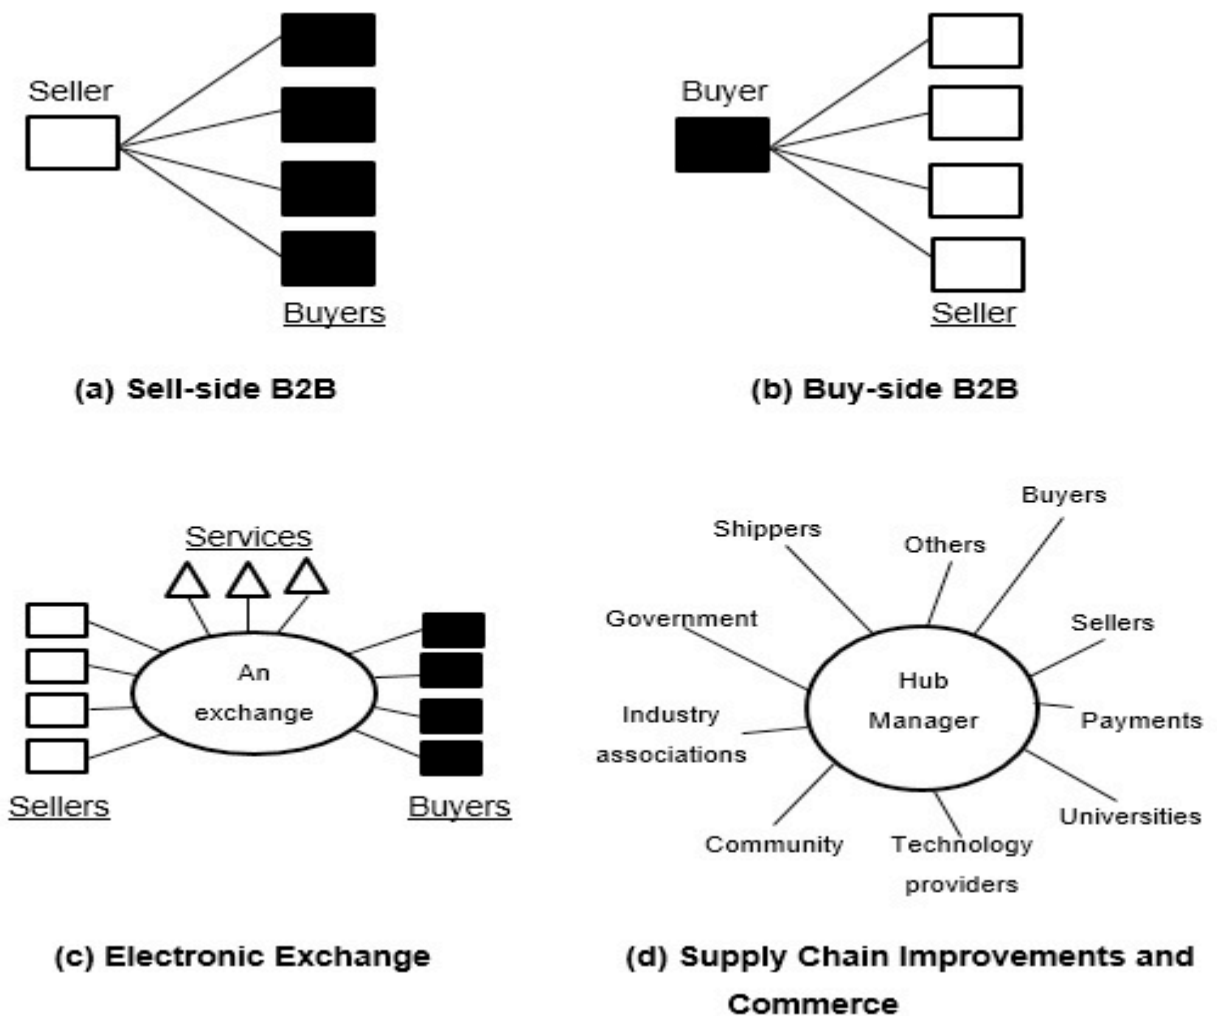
Seller

Buyers

(a) Sell-side B2B

Buyer

Seller

(b) Buy-side B2B

Services

Sellers

An exchange

Buyers

(c) Electronic Exchange

Shippers

Others

Buyers

Government

Sellers

Hub Manager

Industry associations

Payments

Universities

Community

Technology providers

(d) Supply Chain Improvements and Commerce